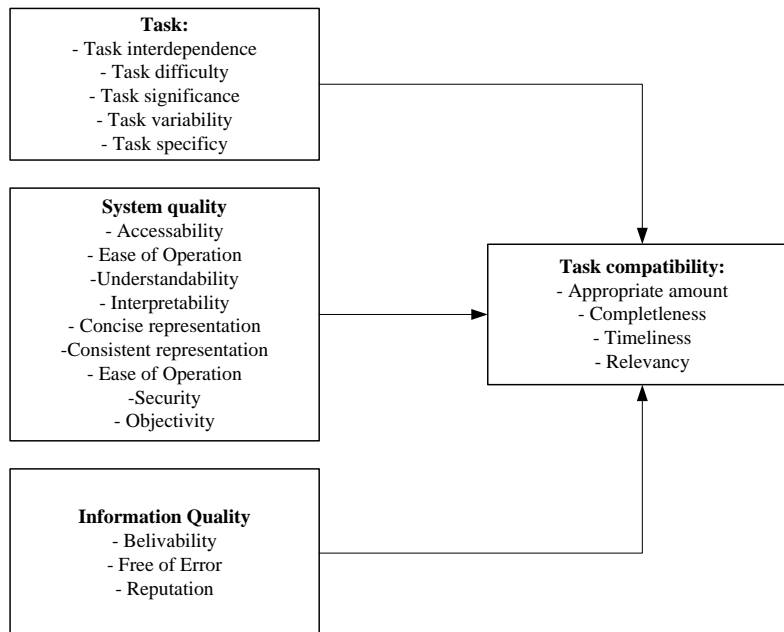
**Task:**
- Task interdependence
- Task difficulty
- Task significance
- Task variability
- Task specificy

**System quality**
- Accessability
- Ease of Operation
-Understandability
- Interpretability
- Concise representation
-Consistent representation
- Ease of Operation
-Security
- Objectivity

**Information Quality**
- Belivability
- Free of Error
- Reputation

**Task compatibility:**
- Appropriate amount
- Completleness
- Timeliness
- Relevancy